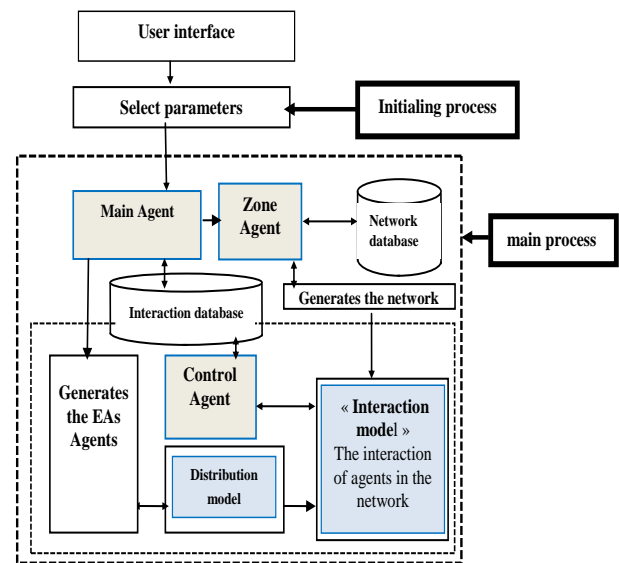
User interface

Select parameters

Initialing process

Main Agent

Zone Agent

Network database

main process

Interaction database

Generates the network

Generates the EAs Agents

Control Agent

« Interaction model » The interaction of agents in the network

Distribution model